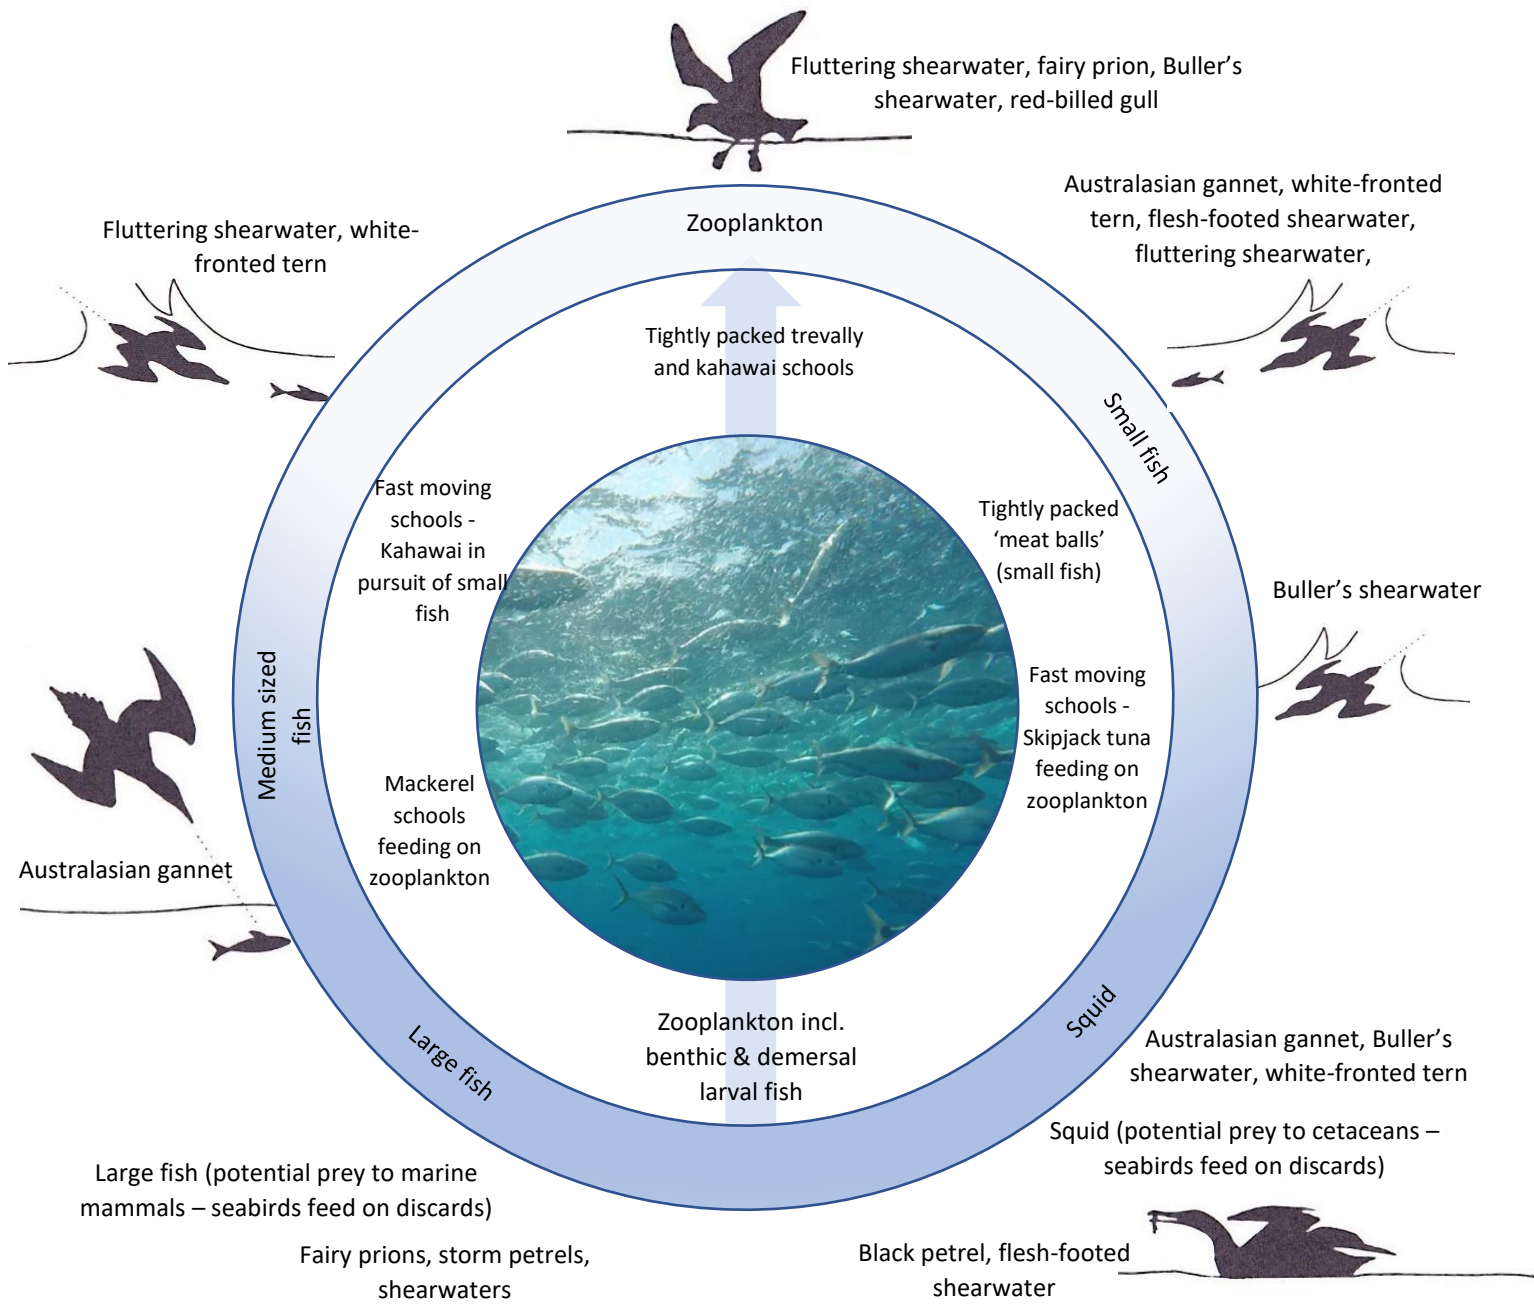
Fluttering shearwater, fairy prion, Buller's shearwater, red-billed gull

Fluttering shearwater, white-fronted tern

Zooplankton

Australasian gannet, white-fronted tern, flesh-footed shearwater, fluttering shearwater,

Tightly packed trevally and kahawai schools

Small fish

Fast moving schools - Kahawai in pursuit of small fish

Tightly packed 'meat balls' (small fish)

Buller's shearwater

Medium sized fish

Fast moving schools - Skipjack tuna feeding on zooplankton

Mackerel schools feeding on zooplankton

Australasian gannet

Zooplankton incl. benthic & demersal larval fish

Squid

Large fish

Australasian gannet, Buller's shearwater, white-fronted tern

Squid (potential prey to cetaceans – seabirds feed on discards)

Large fish (potential prey to marine mammals – seabirds feed on discards)

Fairy prions, storm petrels, shearwaters

Black petrel, flesh-footed shearwater